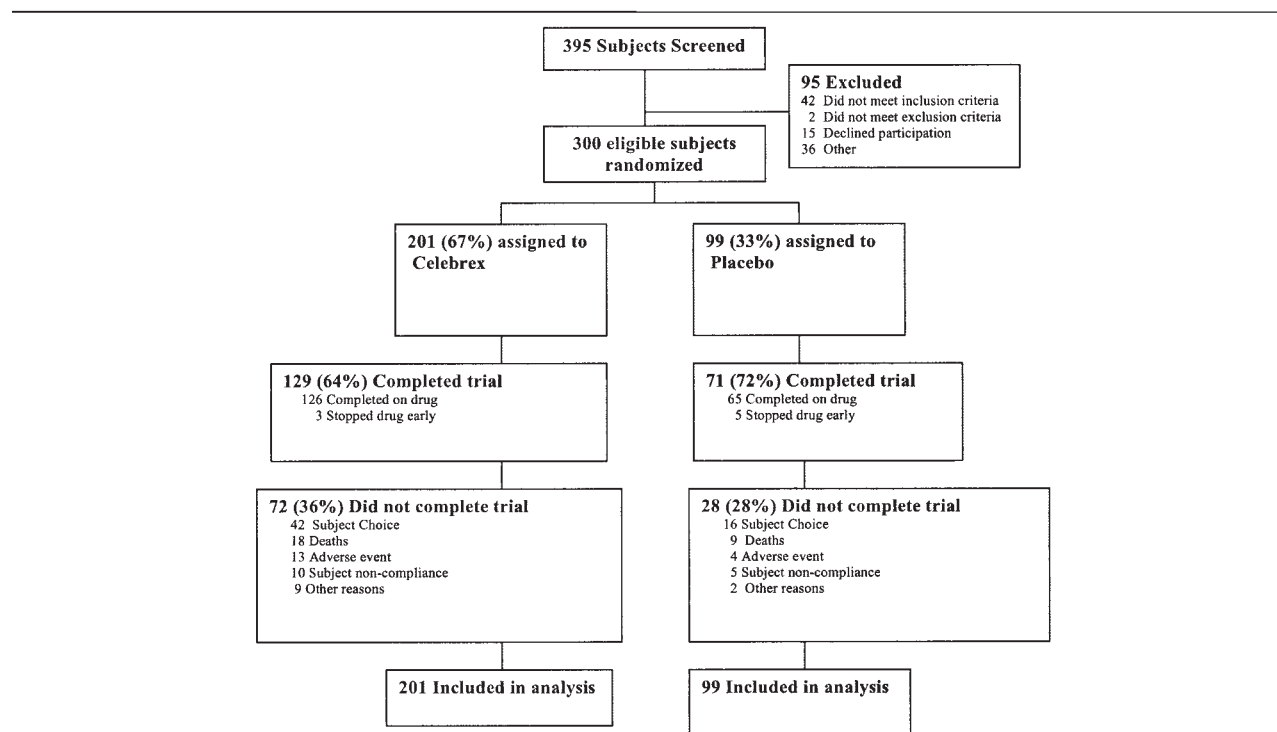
395 Subjects Screened

95 Excluded
42 Did not meet inclusion criteria
2 Did not meet exclusion criteria
15 Declined participation
36 Other

300 eligible subjects randomized

201 (67%) assigned to Celebrex

99 (33%) assigned to Placebo

129 (64%) Completed trial
126 Completed on drug
3 Stopped drug early

71 (72%) Completed trial
65 Completed on drug
5 Stopped drug early

72 (36%) Did not complete trial
42 Subject Choice
18 Deaths
13 Adverse event
10 Subject non-compliance
9 Other reasons

28 (28%) Did not complete trial
16 Subject Choice
9 Deaths
4 Adverse event
5 Subject non-compliance
2 Other reasons

201 Included in analysis

99 Included in analysis